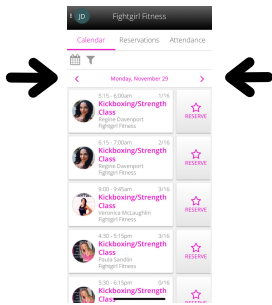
JD Fightgirl Fitness

Calendar Reservations Attendance

Monday, November 29

5:15 - 6:00am 1/16
Kickboxing/Strength Class
Regine Davenport
Fightgirl Fitness
RESERVE

6:15 - 7:00am 3/16
Kickboxing/Strength Class
Regine Davenport
Fightgirl Fitness
RESERVE

9:00 - 9:40am 3/16
Kickboxing/Strength Class
Veronica McLaughlin
Fightgirl Fitness
RESERVE

4:30 - 5:15pm 3/16
Kickboxing/Strength Class
Paula Sandlin
Fightgirl Fitness
RESERVE

5:30 - 6:15pm 3/16
Kickboxing/Strength Class